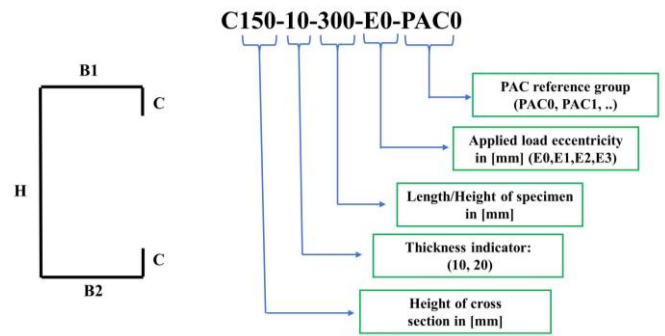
C150-10-300-E0-PAC0

B1

C

H

C

B2

PAC reference group (PAC0, PAC1, ..)

Applied load eccentricity in [mm] (E0,E1,E2,E3)

Length/Height of specimen in [mm]

Thickness indicator: (10, 20)

Height of cross section in [mm]